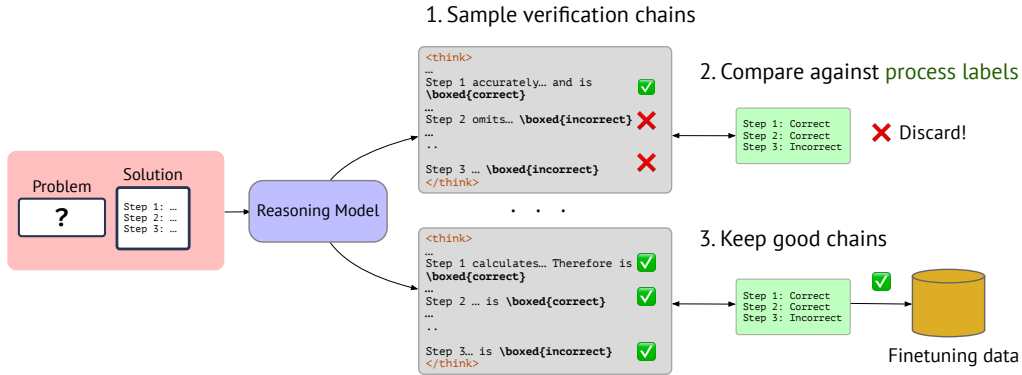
1. Sample verification chains

<think>
…
Step 1 accurately… and is \boxed{correct}
…
Step 2 omits… \boxed{incorrect}
…
..
Step 3 … \boxed{incorrect}
</think>

2. Compare against process labels

Step 1: Correct
Step 2: Correct
Step 3: Incorrect

Discard!

Problem
?

Solution
Step 1: …
Step 2: …
Step 3: …

Reasoning Model

. . .

<think>
Step 1 calculates… Therefore is \boxed{correct}
…
Step 2 … is \boxed{correct}
…
..
Step 3… is \boxed{incorrect}
</think>

3. Keep good chains

Step 1: Correct
Step 2: Correct
Step 3: Incorrect

Finetuning data